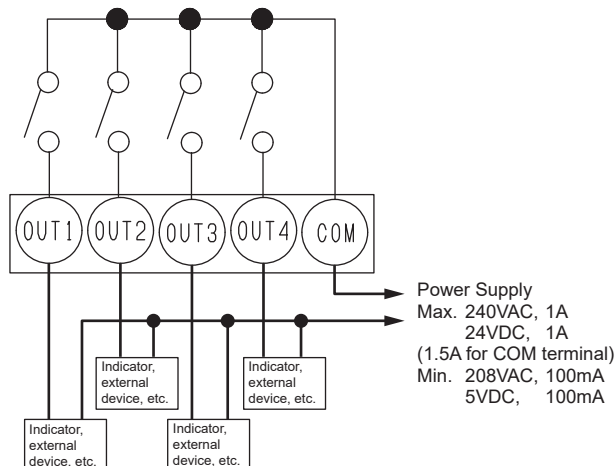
OUT1 OUT2 OUT3 OUT4 COM

Power Supply
Max. 240VAC, 1A
24VDC, 1A
(1.5A for COM terminal)
Min. 208VAC, 100mA
5VDC, 100mA

Indicator, external device, etc.

Indicator, external device, etc.

Indicator, external device, etc.

Indicator, external device, etc.